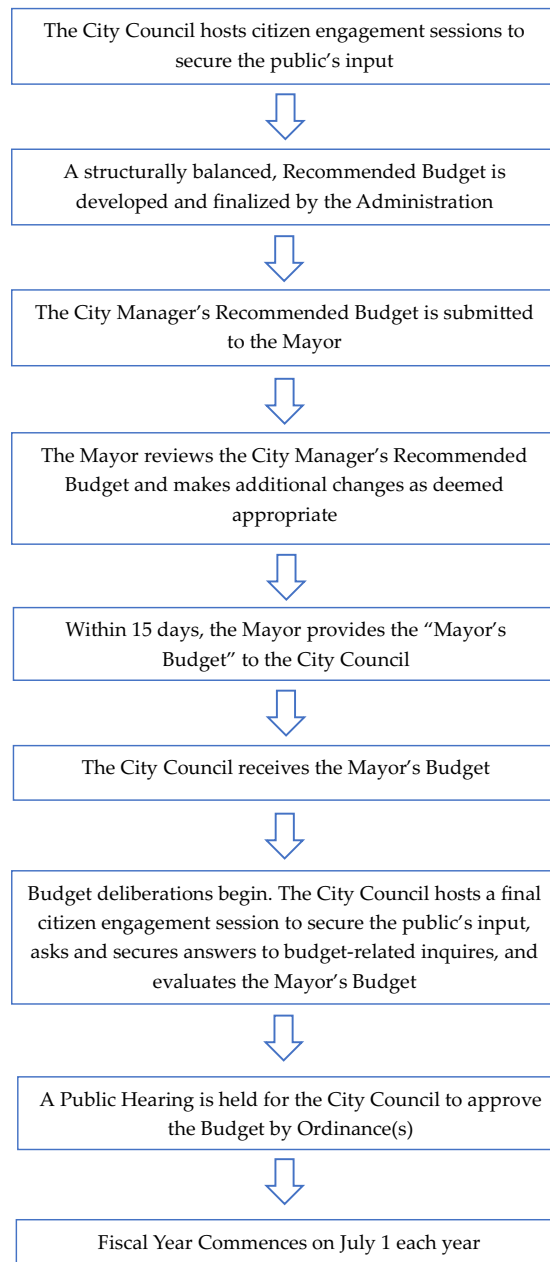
The City Council hosts citizen engagement sessions to secure the public's input

A structurally balanced, Recommended Budget is developed and finalized by the Administration

The City Manager's Recommended Budget is submitted to the Mayor

The Mayor reviews the City Manager's Recommended Budget and makes additional changes as deemed appropriate

Within 15 days, the Mayor provides the "Mayor's Budget" to the City Council

The City Council receives the Mayor's Budget

Budget deliberations begin. The City Council hosts a final citizen engagement session to secure the public's input, asks and secures answers to budget-related inquires, and evaluates the Mayor's Budget

A Public Hearing is held for the City Council to approve the Budget by Ordinance(s)

Fiscal Year Commences on July 1 each year